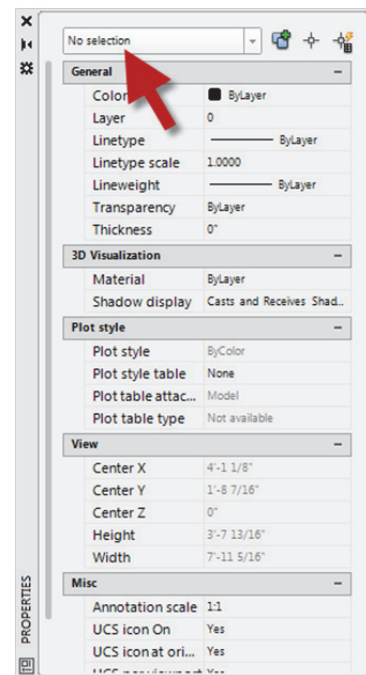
No selection

General

| | |
|---|---|
| Color | ByLayer |
| Layer | 0 |
| Linetype | ByLayer |
| Linetype scale | 1.0000 |
| Lineweight | ByLayer |
| Transparency | ByLayer |
| Thickness | 0" |

3D Visualization

| | |
|---|---|
| Material | ByLayer |
| Shadow display | Casts and Receives Shad... |

Plot style

| | |
|---|---|
| Plot style | ByColor |
| Plot style table | None |
| Plot table attac... | Model |
| Plot table type | Not available |

View

| | |
|---|---|
| Center X | 4'-1 1/8" |
| Center Y | 1'-8 7/16" |
| Center Z | 0" |
| Height | 3'-7 13/16" |
| Width | 7'-11 5/16" |

Misc

| | |
|---|---|
| Annotation scale | 1:1 |
| UCS icon On | Yes |
| UCS icon at ori... | Yes |
| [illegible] | Yes |

PROPERTIES